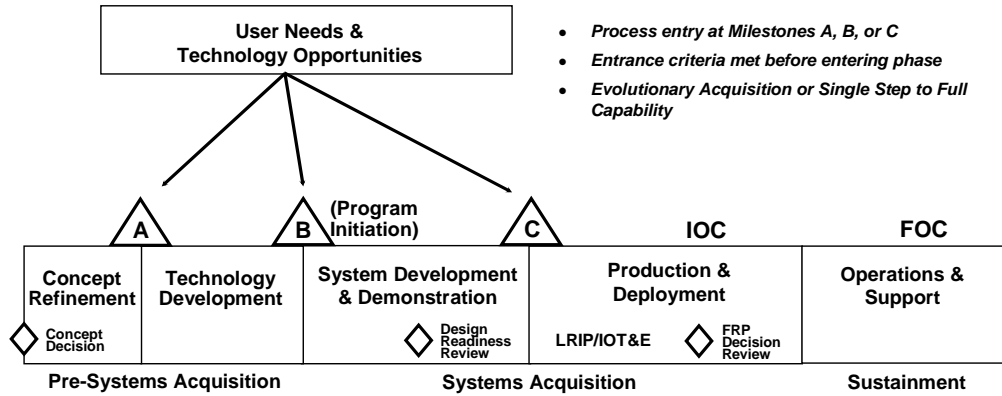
User Needs & Technology Opportunities

- Process entry at Milestones A, B, or C
- Entrance criteria met before entering phase
- Evolutionary Acquisition or Single Step to Full Capability

A

B

(Program Initiation)

C

IOC

FOC

Concept Refinement

Concept Decision

Technology Development

System Development & Demonstration

Design Readiness Review

Production & Deployment

LRIP/IOT&E

FRP Decision Review

Operations & Support

Pre-Systems Acquisition

Systems Acquisition

Sustainment